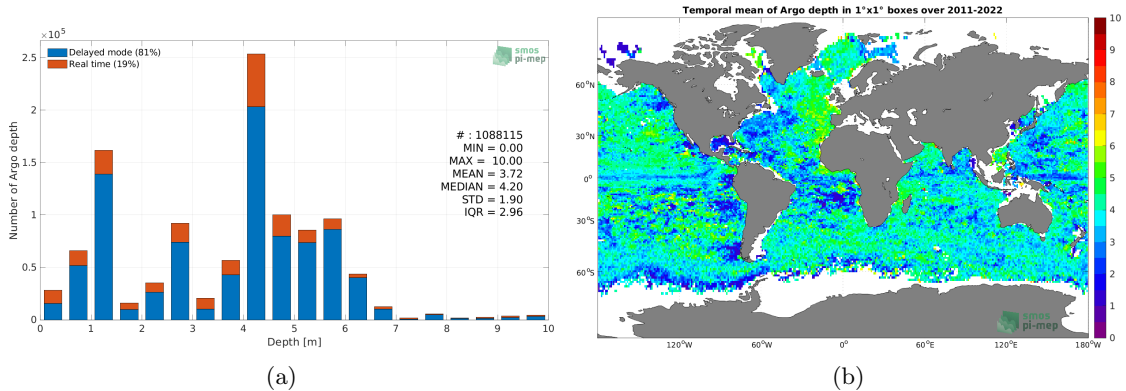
$\times10^5$

Delayed mode (81%)
Real time (19%)

smos pi-mep

2.5
2
1.5
1
0.5
0

Number of Argo depth

# : 1088115
MIN = 0.00
MAX = 10.00
MEAN = 3.72
MEDIAN = 4.20
STD = 1.90
IQR = 2.96

0 1 2 3 4 5 6 7 8 9 10
Depth [m]

(a)

Temporal mean of Argo depth in 1°x1° boxes over 2011-2022

60°N
30°N
0°
30°S
60°S

120°W 60°W 0° 60°E 120°E 180°W

smos pi-mep

10
9
8
7
6
5
4
3
2
1
0

(b)